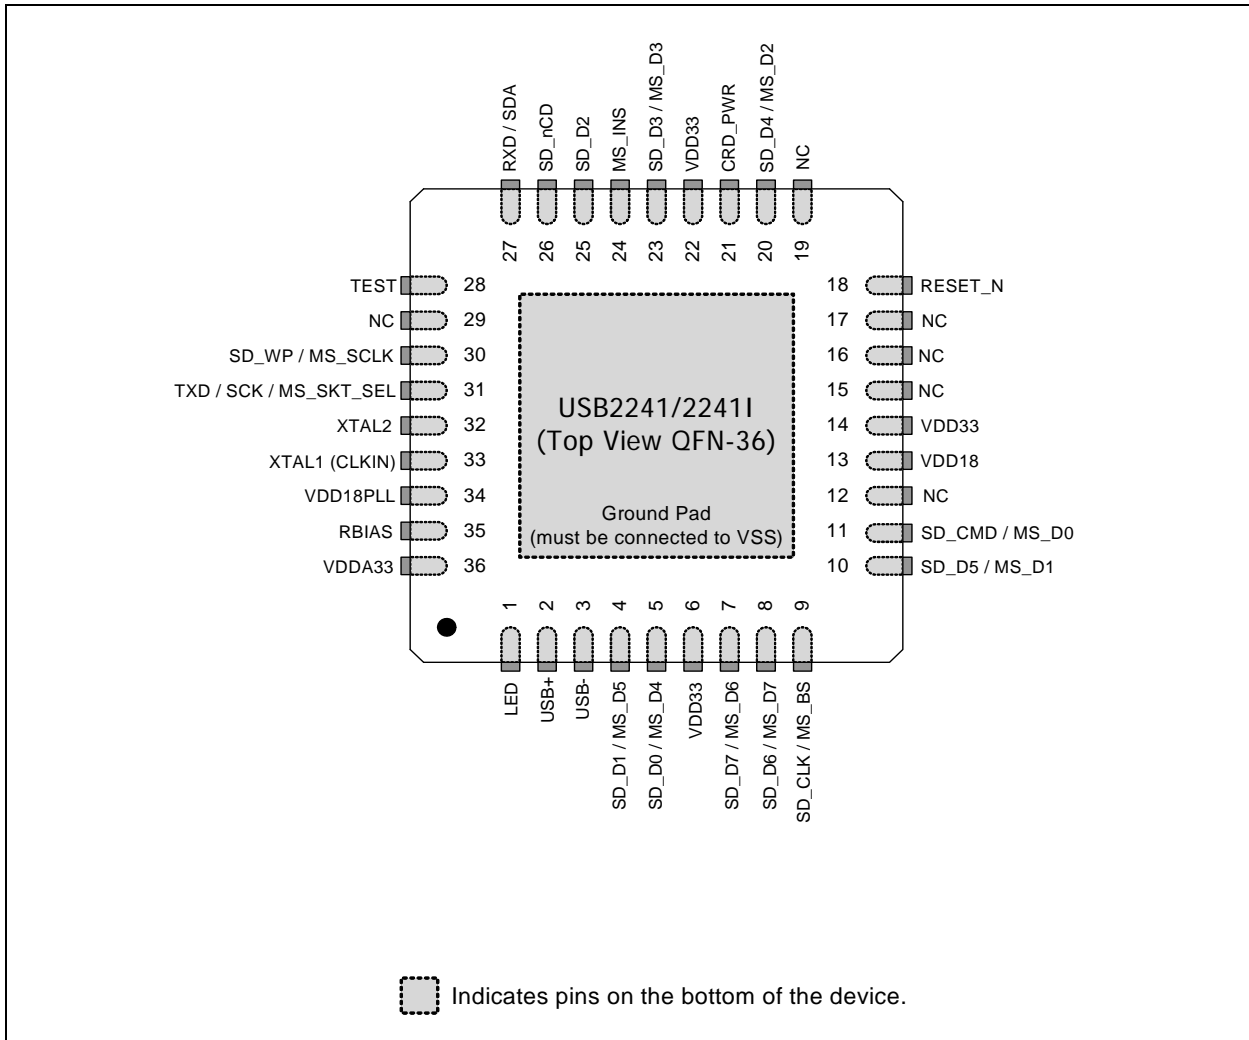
RXD / SDA
SD_nCD
SD_D2
MS_INS
SD_D3 / MS_D3
VDD33
CRD_PWR
SD_D4 / MS_D2
NC

27 26 25 24 23 22 21 20 19

TEST 28
NC 29
SD_WP / MS_SCLK 30
TXD / SCK / MS_SKT_SEL 31
XTAL2 32
XTAL1 (CLKIN) 33
VDD18PLL 34
RBIAS 35
VDDA33 36

USB2241/2241I
(Top View QFN-36)

Ground Pad
(must be connected to VSS)

18 RESET_N
17 NC
16 NC
15 NC
14 VDD33
13 VDD18
12 NC
11 SD_CMD / MS_D0
10 SD_D5 / MS_D1

1 2 3 4 5 6 7 8 9

LED
USB+
USB-
SD_D1 / MS_D5
SD_D0 / MS_D4
VDD33
SD_D7 / MS_D6
SD_D6 / MS_D7
SD_CLK / MS_BS

Indicates pins on the bottom of the device.